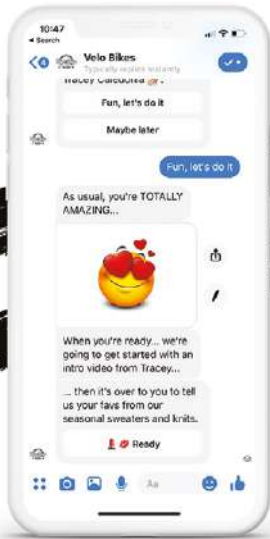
10:47
◂ Search
4
Velo Bikes
Typically replies instantly
Tracey Calcudita
Fun, let's do it
Maybe later
Fun, let's do it
As usual, you're TOTALLY AMAZING...
When you're ready... we're going to get started with an intro video from Tracey...
... then it's over to you to tell us your favs from our seasonal sweaters and knits.
Ready
Aa